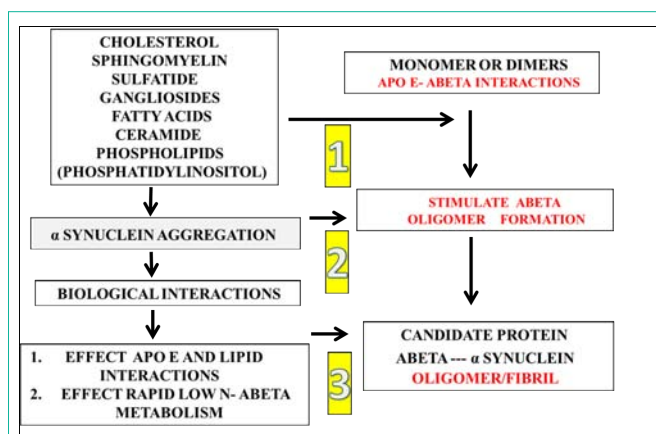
CHOLESTEROL
SPHINGOMYELIN
SULFATIDE
GANGLIOSIDES
FATTY ACIDS
CERAMIDE
PHOSPHOLIPIDS
(PHOSPHATIDYLINOSITOL)

MONOMER OR DIMERS
APO E- ABETA INTERACTIONS

1

α SYNUCLEIN AGGREGATION

STIMULATE ABETA
OLIGOMER FORMATION

2

BIOLOGICAL INTERACTIONS

1. EFFECT APO E AND LIPID INTERACTIONS
2. EFFECT RAPID LOW N- ABETA METABOLISM

3

CANDIDATE PROTEIN
ABETA --- α SYNUCLEIN
OLIGOMER/FIBRIL